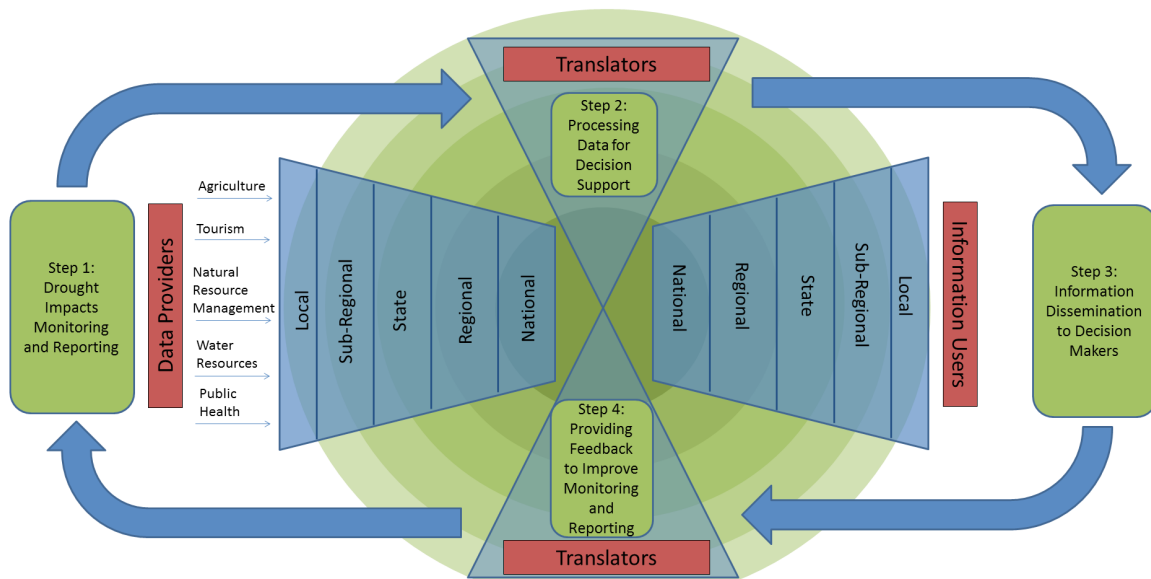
Translators

Step 2: Processing Data for Decision Support

Step 1: Drought Impacts Monitoring and Reporting

Data Providers

Agriculture

Tourism

Natural Resource Management

Water Resources

Public Health

Local

Sub-Regional

State

Regional

National

National

Regional

State

Sub-Regional

Local

Information Users

Step 3: Information Dissemination to Decision Makers

Step 4: Providing Feedback to Improve Monitoring and Reporting

Translators